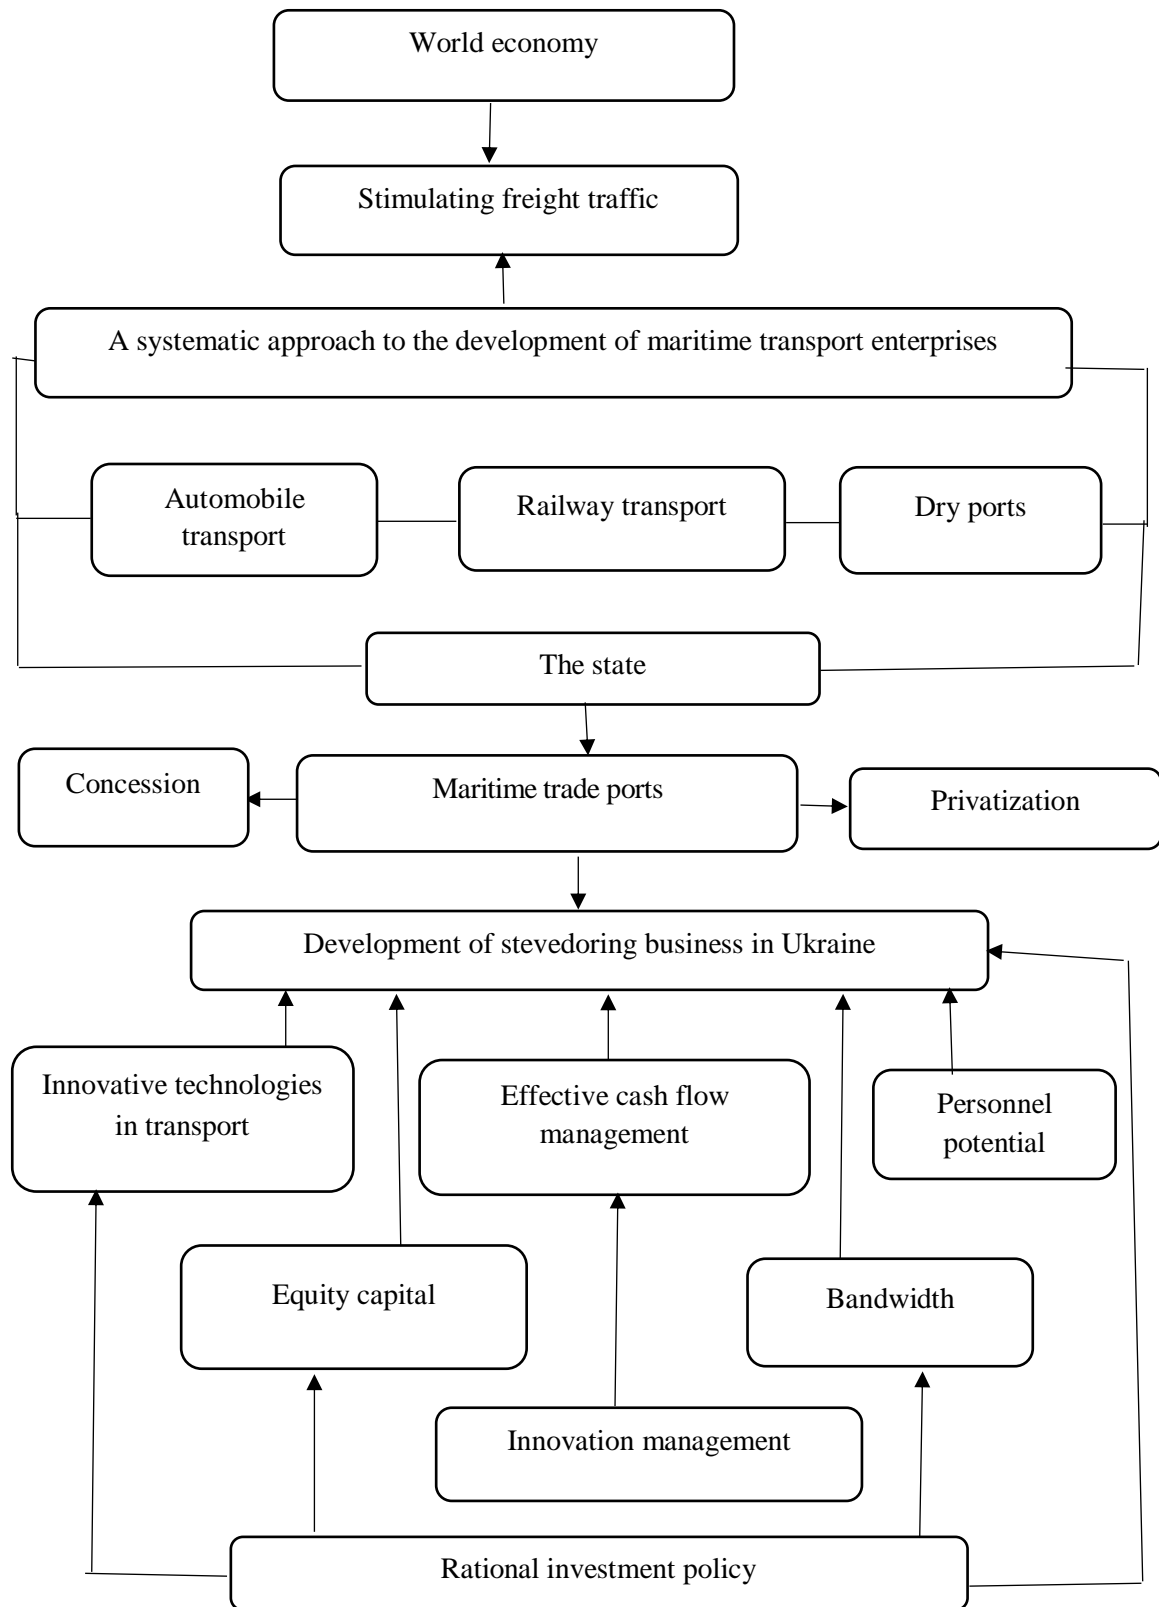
World economy

Stimulating freight traffic

A systematic approach to the development of maritime transport enterprises

Automobile transport

Railway transport

Dry ports

The state

Concession

Maritime trade ports

Privatization

Development of stevedoring business in Ukraine

Innovative technologies in transport

Effective cash flow management

Personnel potential

Equity capital

Bandwidth

Innovation management

Rational investment policy